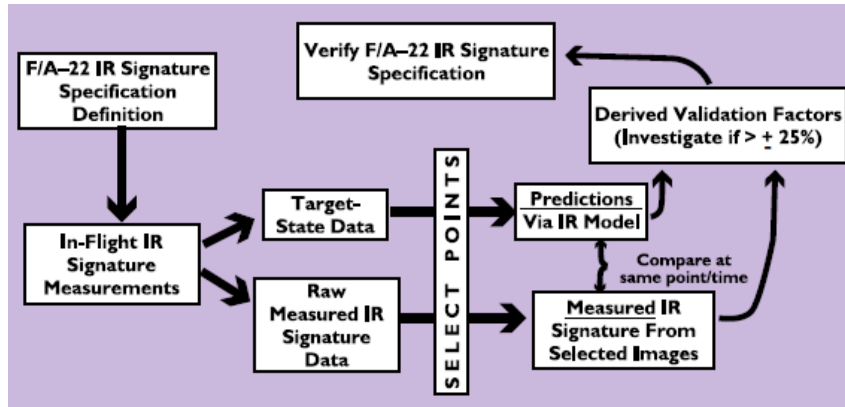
Verify F/A–22 IR Signature Specification

F/A–22 IR Signature Specification Definition

Derived Validation Factors (Investigate if > $\pm$ 25%)

SELECT POINTS

Target-State Data

Predictions Via IR Model

Compare at same point/time

In-Flight IR Signature Measurements

Raw Measured IR Signature Data

Measured IR Signature From Selected Images